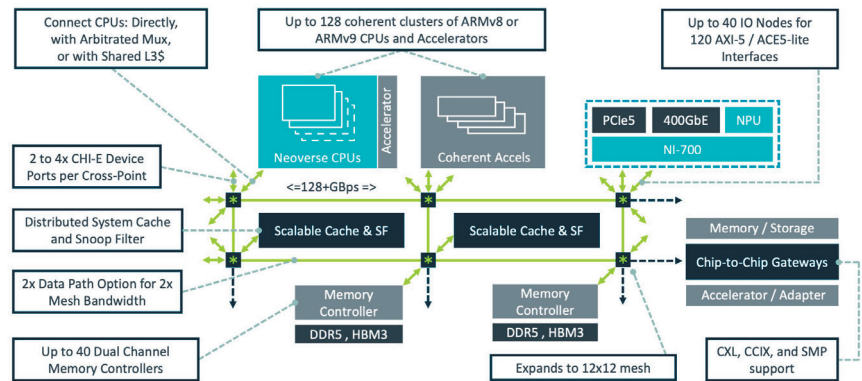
Connect CPUs: Directly, with Arbitrated Mux, or with Shared L3$

Up to 128 coherent clusters of ARMv8 or ARMv9 CPUs and Accelerators

Up to 40 IO Nodes for 120 AXI-5 / ACE5-lite Interfaces

Accelerator

Neoverse CPUs

Coherent Accels

PCIe5

400GbE

NPU

NI-700

2 to 4x CHI-E Device Ports per Cross-Point

<=128+GBps =>

Distributed System Cache and Snoop Filter

Scalable Cache & SF

Scalable Cache & SF

Memory / Storage

Chip-to-Chip Gateways

2x Data Path Option for 2x Mesh Bandwidth

Memory Controller

Memory Controller

Accelerator / Adapter

DDR5 , HBM3

DDR5 , HBM3

Up to 40 Dual Channel Memory Controllers

Expands to 12x12 mesh

CXL, CCIX, and SMP support